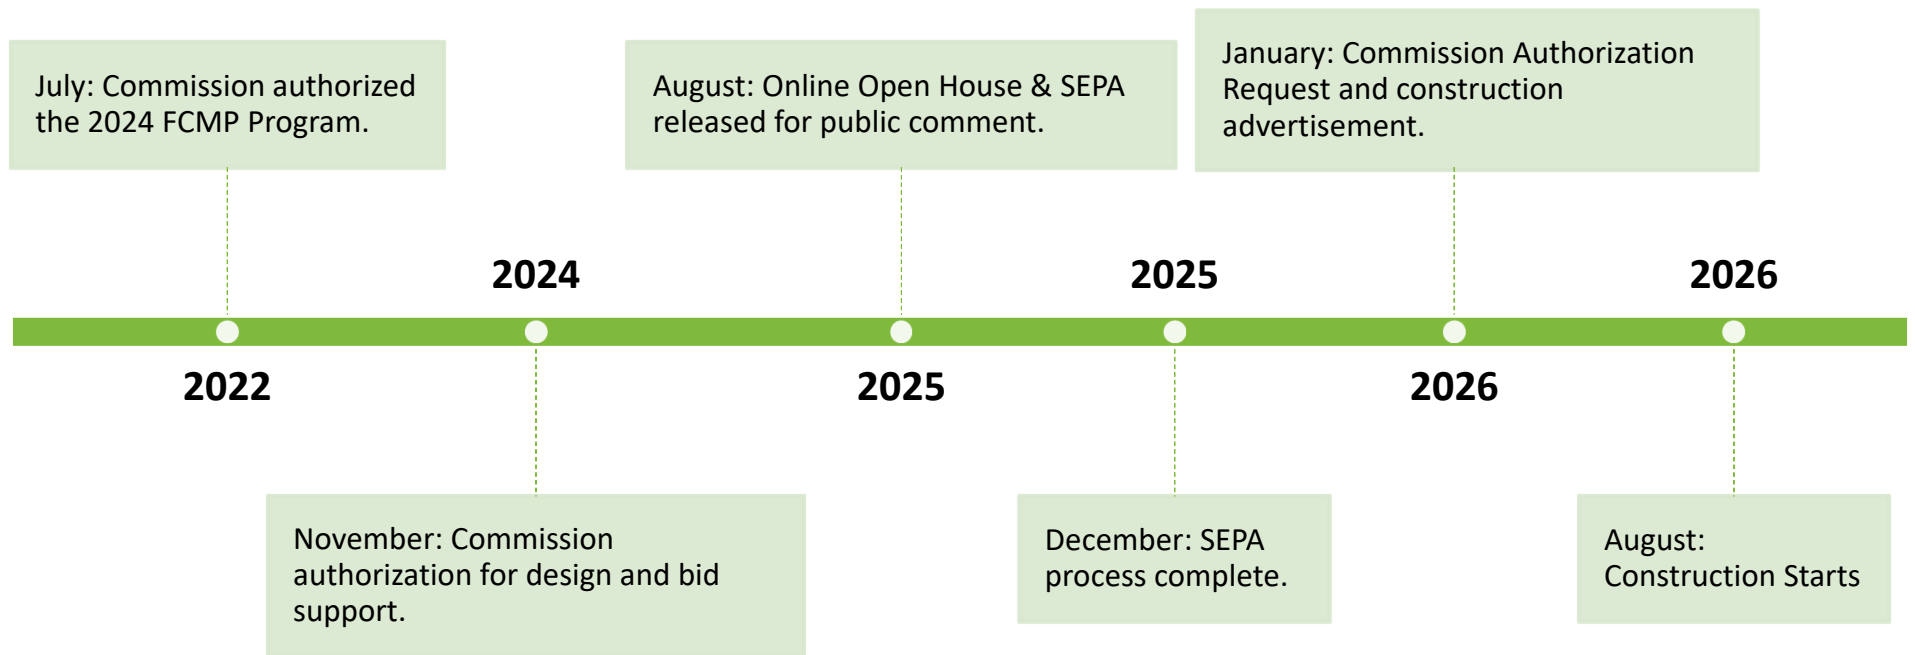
July: Commission authorized the 2024 FCMP Program.

2022

2024

November: Commission authorization for design and bid support.

August: Online Open House & SEPA released for public comment.

2025

2025

December: SEPA process complete.

January: Commission Authorization Request and construction advertisement.

2026

2026

August: Construction Starts